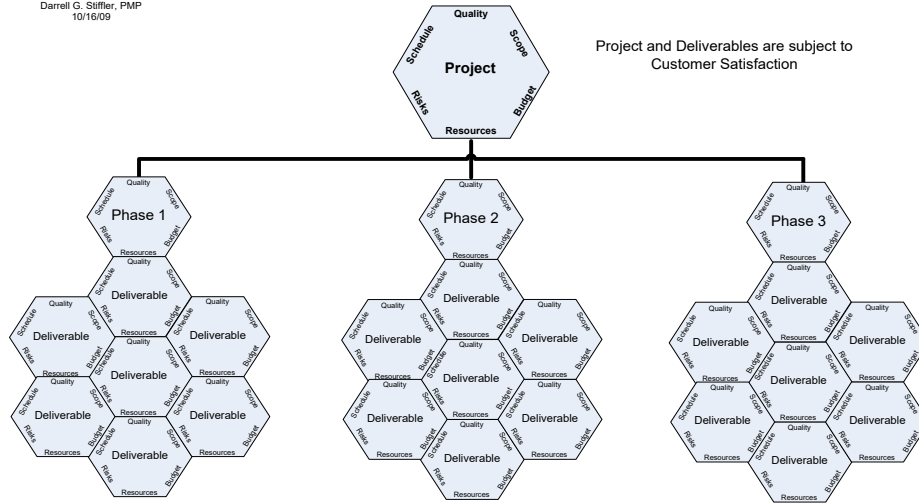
Darrell G. Stiffler, PMP
10/16/09

Quality
Schedule
Scope
Project
Risks
Budget
Resources

Project and Deliverables are subject to Customer Satisfaction

Quality
Schedule
Scope
Phase 1
Risks
Budget
Resources

Quality
Schedule
Scope
Deliverable
Risks
Budget
Resources

Quality
Schedule
Scope
Deliverable
Risks
Budget
Resources

Quality
Schedule
Scope
Deliverable
Risks
Budget
Resources

Quality
Schedule
Scope
Deliverable
Risks
Budget
Resources

Quality
Schedule
Scope
Deliverable
Risks
Budget
Resources

Quality
Schedule
Scope
Deliverable
Risks
Budget
Resources

Quality
Schedule
Scope
Deliverable
Risks
Budget
Resources

Quality
Schedule
Scope
Phase 2
Risks
Budget
Resources

Quality
Schedule
Scope
Deliverable
Risks
Budget
Resources

Quality
Schedule
Scope
Deliverable
Risks
Budget
Resources

Quality
Schedule
Scope
Deliverable
Risks
Budget
Resources

Quality
Schedule
Scope
Deliverable
Risks
Budget
Resources

Quality
Schedule
Scope
Deliverable
Risks
Budget
Resources

Quality
Schedule
Scope
Deliverable
Risks
Budget
Resources

Quality
Schedule
Scope
Deliverable
Risks
Budget
Resources

Quality
Schedule
Scope
Phase 3
Risks
Budget
Resources

Quality
Schedule
Scope
Deliverable
Risks
Budget
Resources

Quality
Schedule
Scope
Deliverable
Risks
Budget
Resources

Quality
Schedule
Scope
Deliverable
Risks
Budget
Resources

Quality
Schedule
Scope
Deliverable
Risks
Budget
Resources

Quality
Schedule
Scope
Deliverable
Risks
Budget
Resources

Quality
Schedule
Scope
Deliverable
Risks
Budget
Resources

Quality
Schedule
Scope
Deliverable
Risks
Budget
Resources